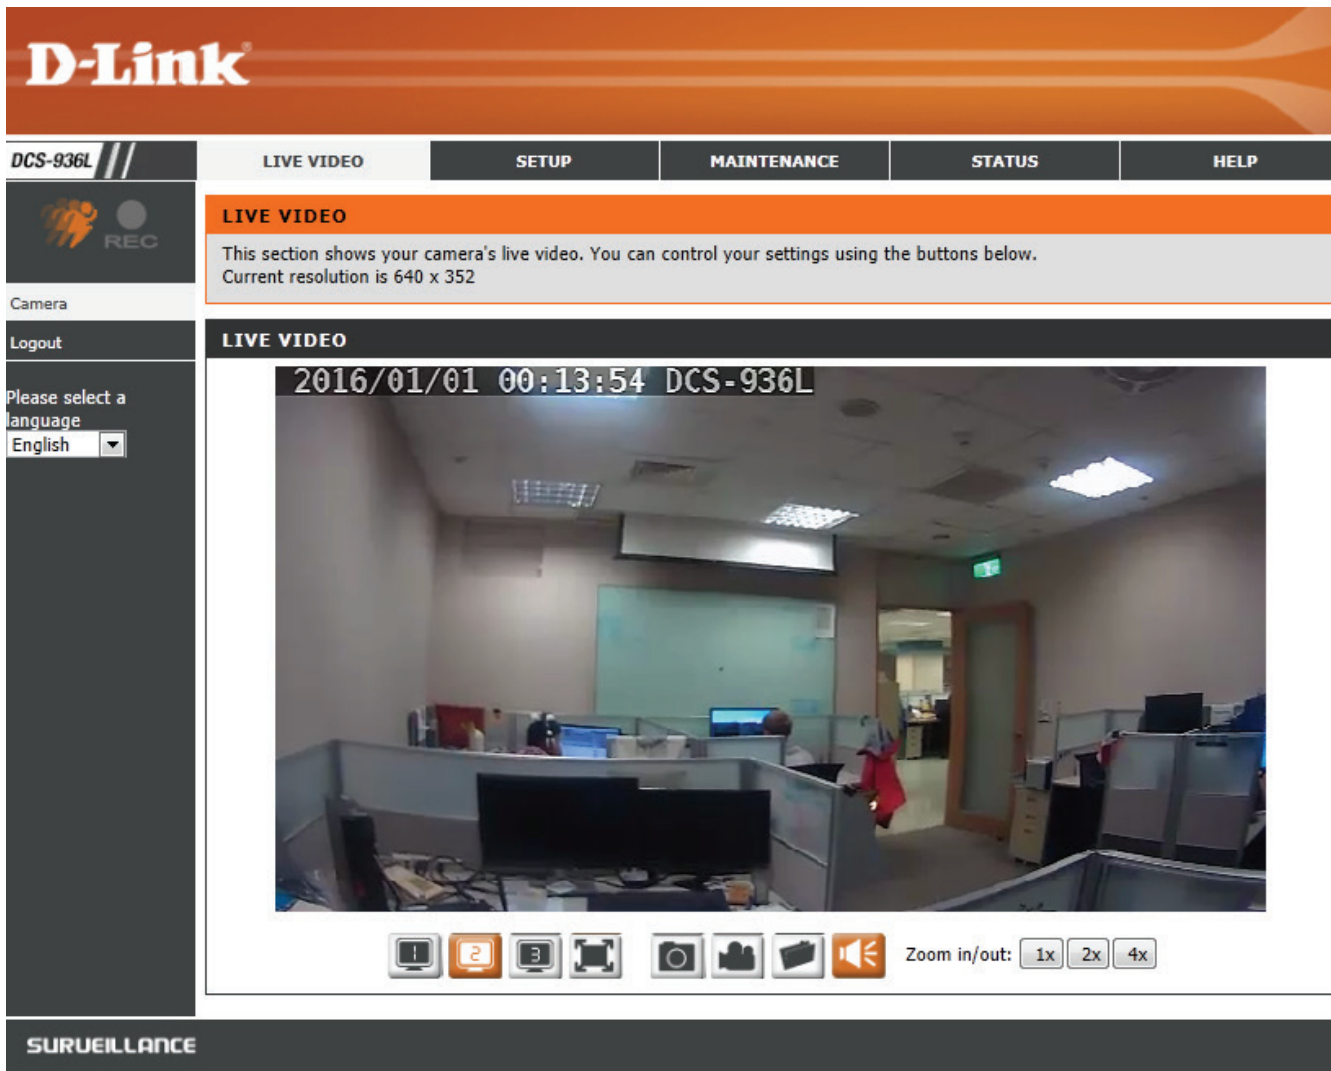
D-Link

DCS-936L

LIVE VIDEO | SETUP | MAINTENANCE | STATUS | HELP

REC

Camera

Logout

Please select a language
English

LIVE VIDEO

This section shows your camera's live video. You can control your settings using the buttons below.
Current resolution is 640 x 352

LIVE VIDEO

2016/01/01 00:13:54 DCS-936L

1 2 3

Zoom in/out: 1x 2x 4x

SURVEILLANCE